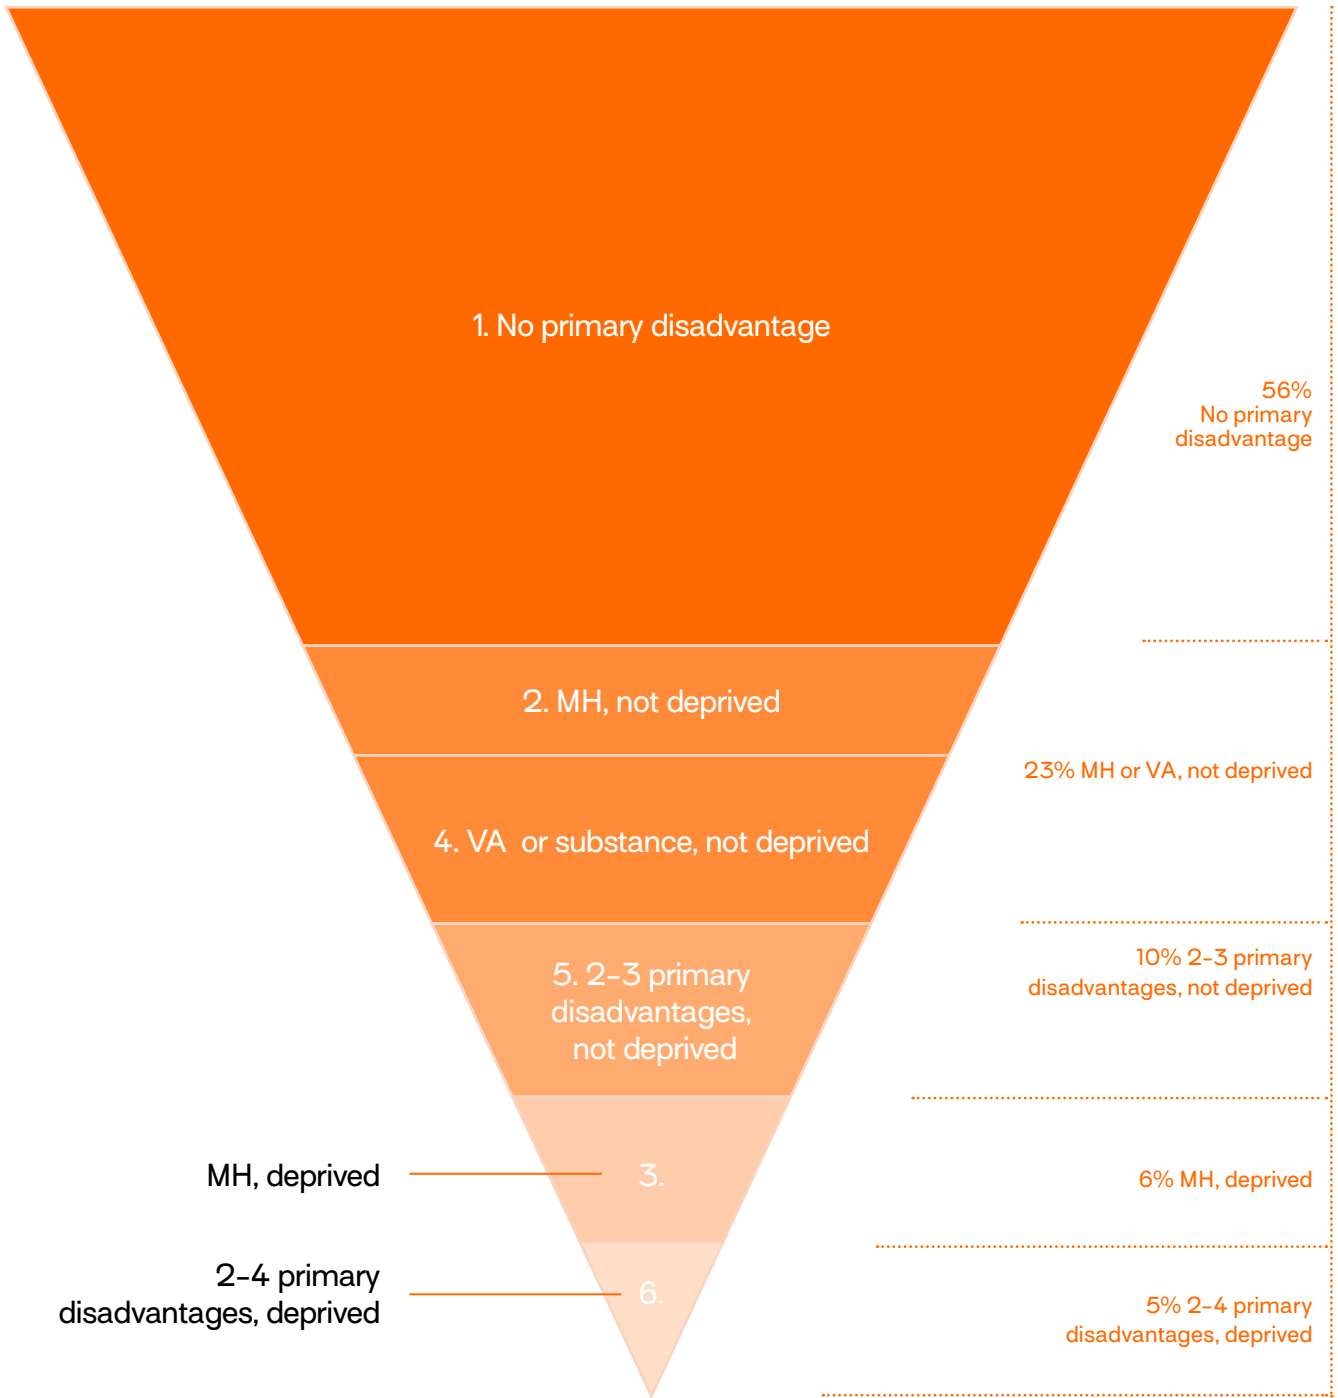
1. No primary disadvantage

56%
No primary disadvantage

2. MH, not deprived

23% MH or VA, not deprived

4. VA or substance, not deprived

5. 2-3 primary disadvantages, not deprived

10% 2-3 primary disadvantages, not deprived

MH, deprived

3.

6% MH, deprived

2-4 primary disadvantages, deprived

6.

5% 2-4 primary disadvantages, deprived